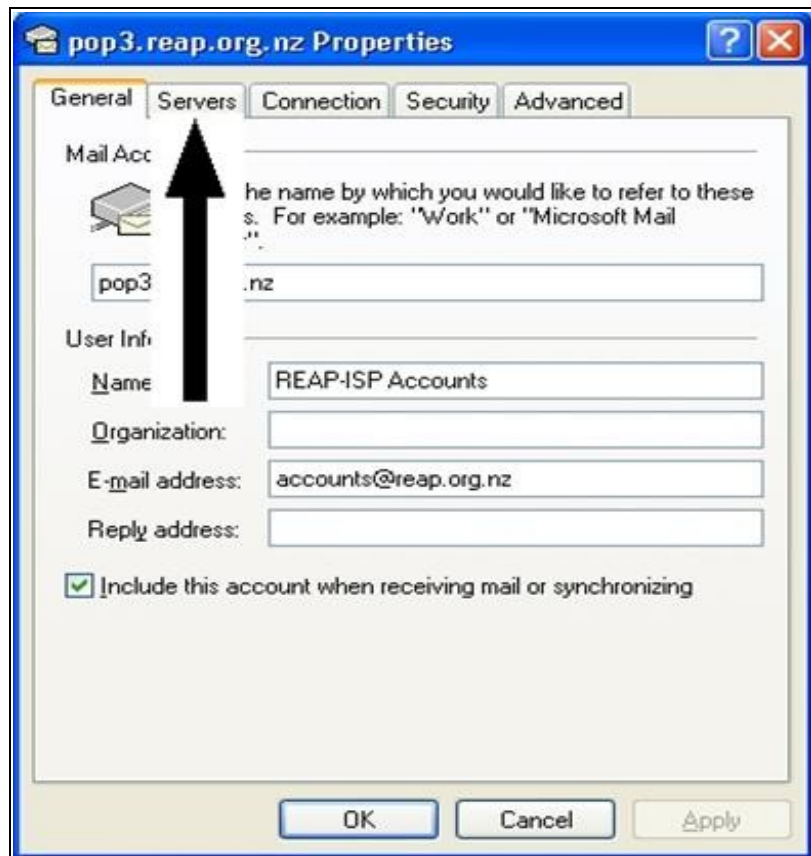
pop3.reap.org.nz Properties

General | Servers | Connection | Security | Advanced

Mail Acc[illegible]

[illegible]he name by which you would like to refer to these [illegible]s. For example: "Work" or "Microsoft Mail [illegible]".

pop3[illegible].nz

User Inf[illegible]

Name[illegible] REAP-ISP Accounts

Organization:

E-mail address: accounts@reap.org.nz

Reply address:

Include this account when receiving mail or synchronizing

OK | Cancel | Apply